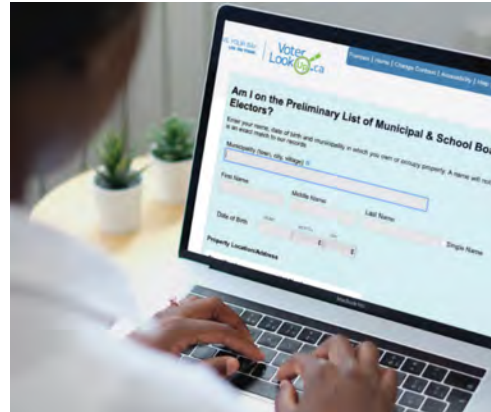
Voter Lookup.ca

Français | Home | Change Contrast | Accessibility | Help

Am I on the Preliminary List of Municipal & School Bo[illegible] Electors?

Enter your name, date of birth and municipality in which you own or occupy property. A name will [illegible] in an exact match to our records.

Municipality (town, city, village)

First Name

Middle Name

Last Name

Date of Birth

Single Name

Property Location/Address

MacBook Air